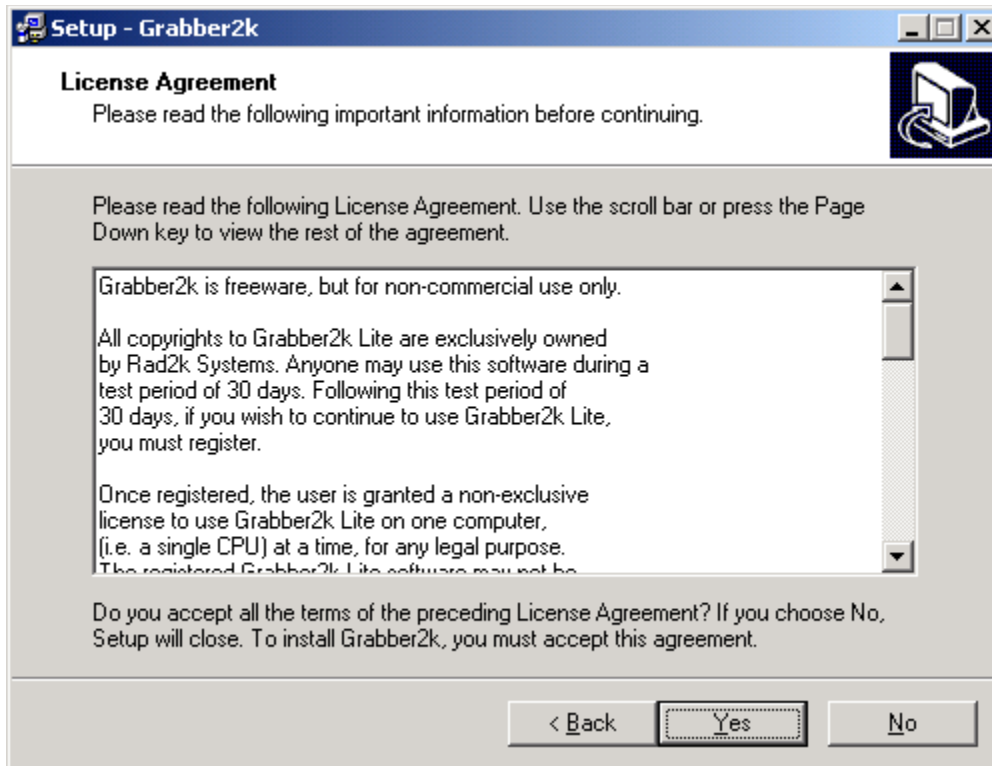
Setup - Grabber2k

License Agreement
Please read the following important information before continuing.

Please read the following License Agreement. Use the scroll bar or press the Page Down key to view the rest of the agreement.

Grabber2k is freeware, but for non-commercial use only.

All copyrights to Grabber2k Lite are exclusively owned by Rad2k Systems. Anyone may use this software during a test period of 30 days. Following this test period of 30 days, if you wish to continue to use Grabber2k Lite, you must register.

Once registered, the user is granted a non-exclusive license to use Grabber2k Lite on one computer, (i.e. a single CPU) at a time, for any legal purpose.
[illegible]

Do you accept all the terms of the preceding License Agreement? If you choose No, Setup will close. To install Grabber2k, you must accept this agreement.

< Back Yes No